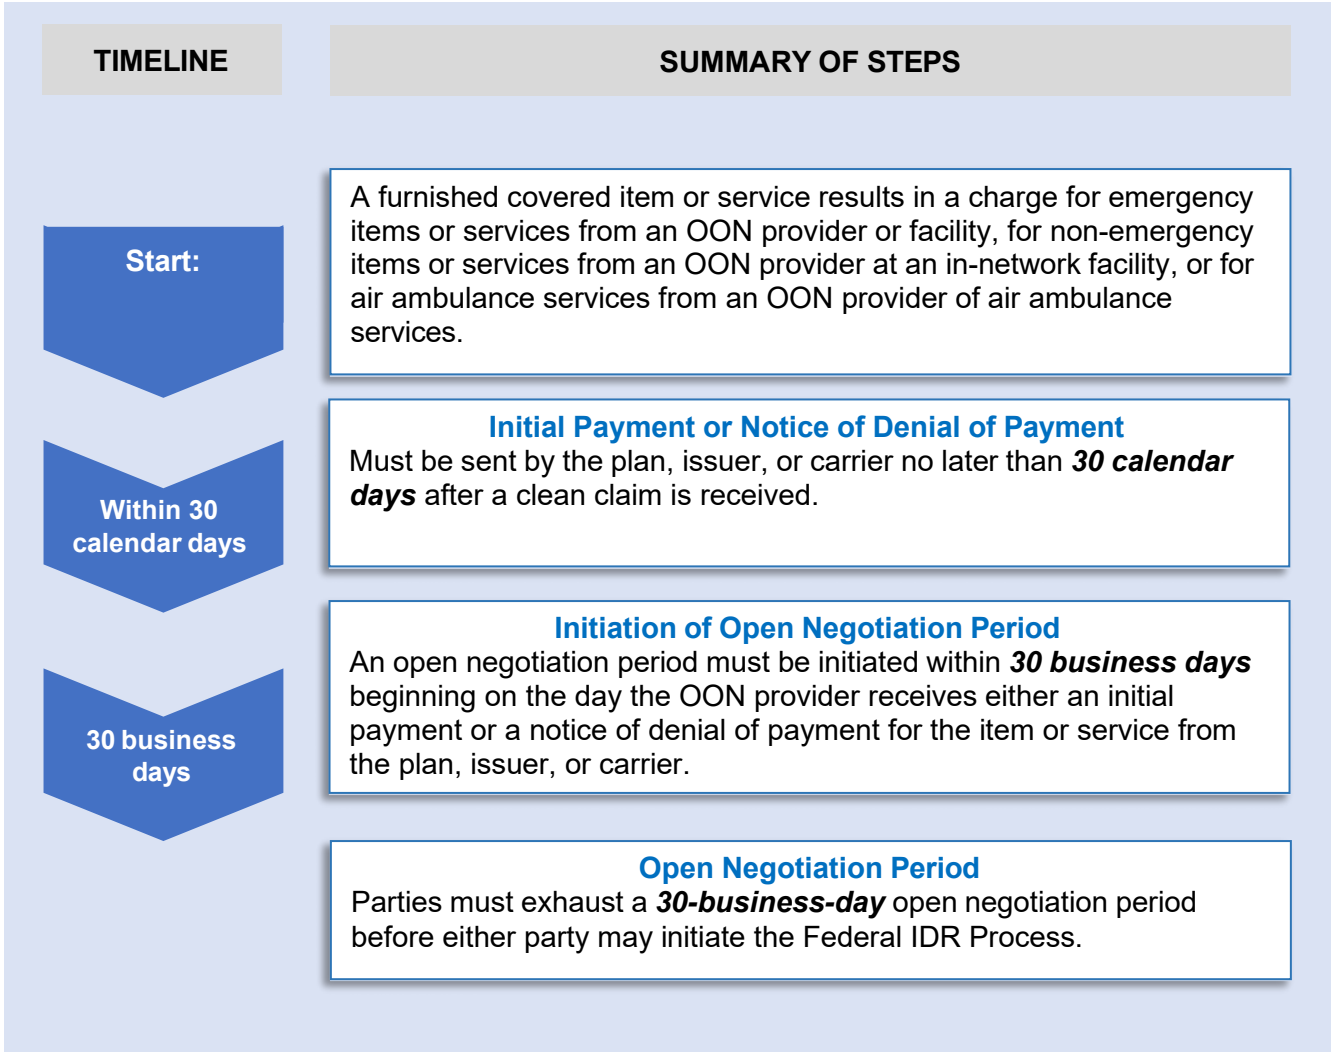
TIMELINE

SUMMARY OF STEPS

Start:

A furnished covered item or service results in a charge for emergency items or services from an OON provider or facility, for non-emergency items or services from an OON provider at an in-network facility, or for air ambulance services from an OON provider of air ambulance services.

Within 30 calendar days

Initial Payment or Notice of Denial of Payment
Must be sent by the plan, issuer, or carrier no later than ***30 calendar days*** after a clean claim is received.

30 business days

Initiation of Open Negotiation Period
An open negotiation period must be initiated within ***30 business days*** beginning on the day the OON provider receives either an initial payment or a notice of denial of payment for the item or service from the plan, issuer, or carrier.

Open Negotiation Period
Parties must exhaust a ***30-business-day*** open negotiation period before either party may initiate the Federal IDR Process.